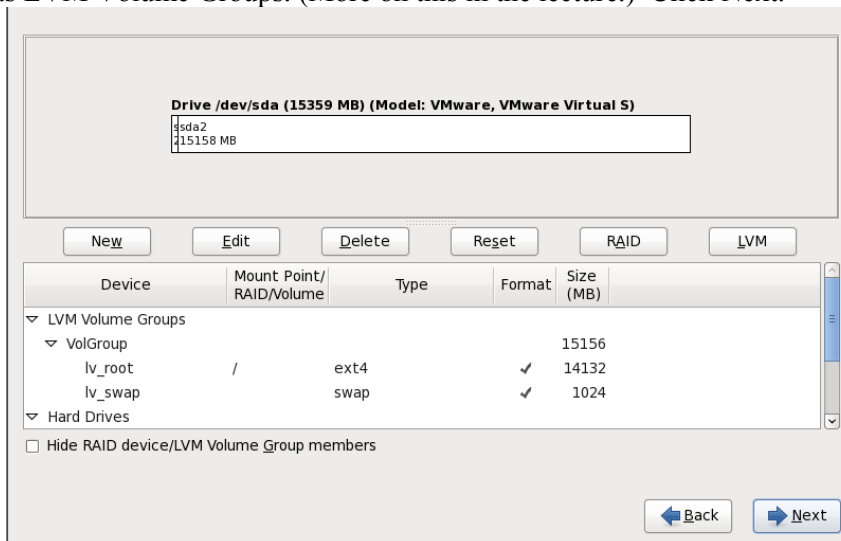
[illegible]s LVM Volume Groups. (More on this in the lecture.) Click Next.

Drive /dev/sda (15359 MB) (Model: VMware, VMware Virtual S)

sda2
15158 MB

New Edit Delete Reset RAID LVM

| Device | Mount Point/ RAID/Volume | Type | Format | Size (MB) |
|---|---|---|---|---|
| ▽ LVM Volume Groups | | | | |
| ▽ VolGroup | | | | 15156 |
| lv_root | / | ext4 | ✓ | 14132 |
| lv_swap | | swap | ✓ | 1024 |
| ▽ Hard Drives | | | | |

☐ Hide RAID device/LVM Volume Group members

Back Next